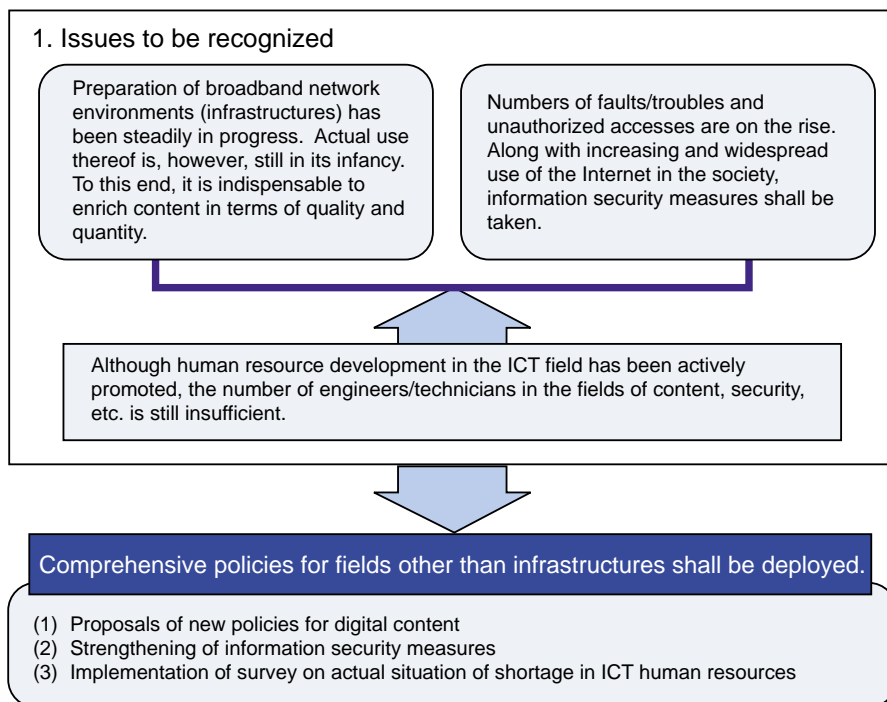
1. Issues to be recognized

Preparation of broadband network environments (infrastructures) has been steadily in progress. Actual use thereof is, however, still in its infancy. To this end, it is indispensable to enrich content in terms of quality and quantity.

Numbers of faults/troubles and unauthorized accesses are on the rise. Along with increasing and widespread use of the Internet in the society, information security measures shall be taken.

Although human resource development in the ICT field has been actively promoted, the number of engineers/technicians in the fields of content, security, etc. is still insufficient.

Comprehensive policies for fields other than infrastructures shall be deployed.

(1) Proposals of new policies for digital content
(2) Strengthening of information security measures
(3) Implementation of survey on actual situation of shortage in ICT human resources